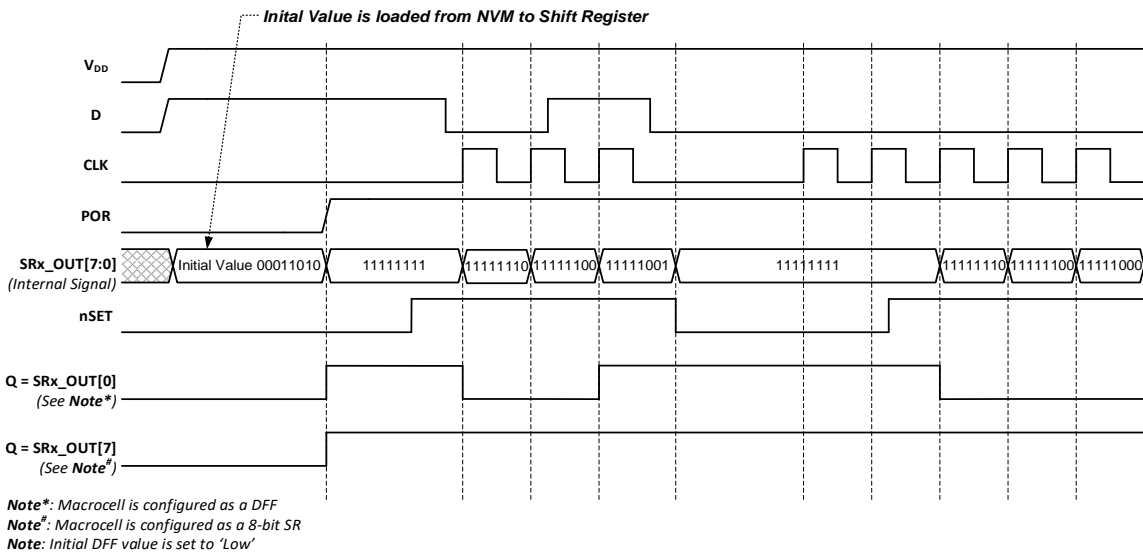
Inital Value is loaded from NVM to Shift Register

$V_{DD}$

D

CLK

POR

SRx_OUT[7:0]
(Internal Signal)

Initial Value 00011010

11111111

11111110

11111100

11111001

11111111

11111110

11111100

11111000

nSET

Q = SRx_OUT[0]
(See Note*)

Q = SRx_OUT[7]
(See Note#)

Note*: Macrocell is configured as a DFF
Note#: Macrocell is configured as a 8-bit SR
Note: Initial DFF value is set to 'Low'